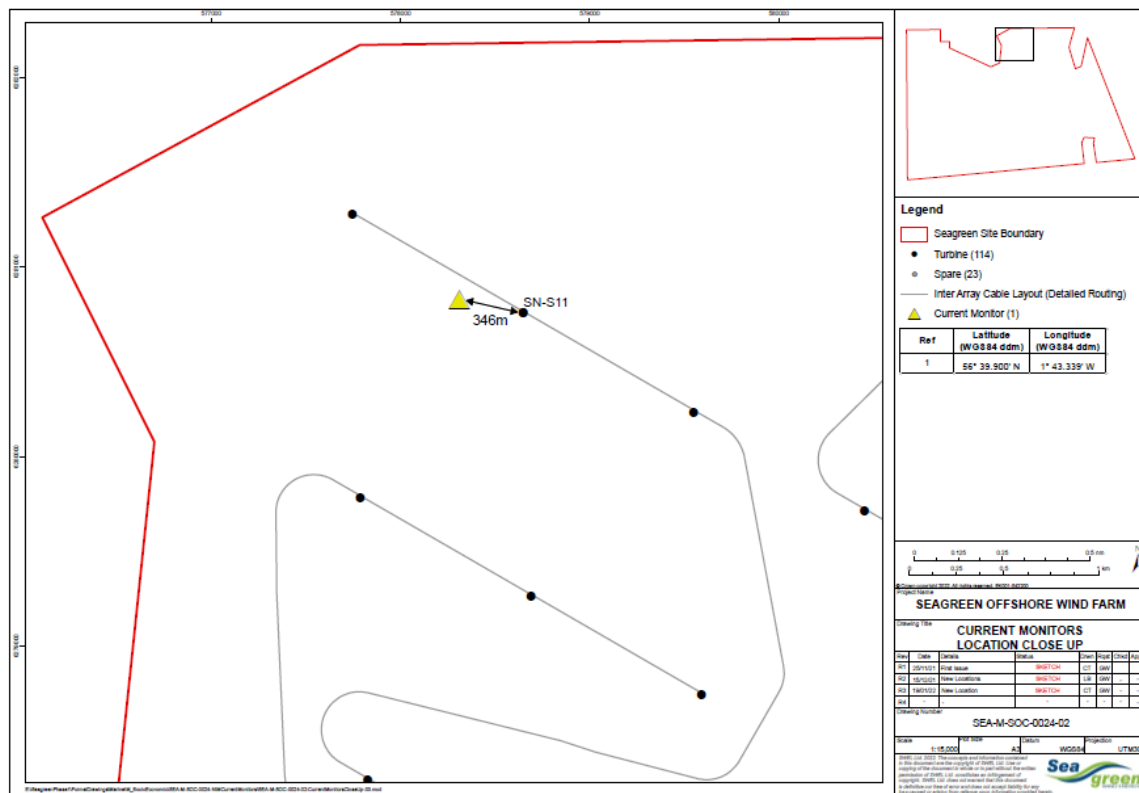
577000
578000
579000
580000

SN-S11
346m

Legend
Seagreen Site Boundary
Turbine (114)
Spare (23)
Inter Array Cable Layout (Detailed Routing)
Current Monitor (1)

| Ref | Latitude (WGS84 ddm) | Longitude (WGS84 ddm) |
|---|---|---|
| 1 | 56° 39.900' N | 1° 43.339' W |

0 0.125 0.25 0.5 nm
0 0.25 0.5 1 km

Project Name
SEAGREEN OFFSHORE WIND FARM

Drawing Title
CURRENT MONITORS
LOCATION CLOSE UP

| Rev | Date | Details | Status | Drwn | Rqst | Chkd | App |
|---|---|---|---|---|---|---|---|
| R1 | 25/11/21 | First Issue | SKETCH | CT | GW | - | - |
| R2 | 15/12/21 | New Locations | SKETCH | LB | GW | - | - |
| R3 | 19/01/22 | New Location | SKETCH | CT | GW | - | - |
| R4 | - | - | - | - | - | - | - |

Drawing Number
SEA-M-SOC-0024-02

Scale 1:15,000
Plot Size A3
Datum WGS84
Projection UTM30

Seagreen